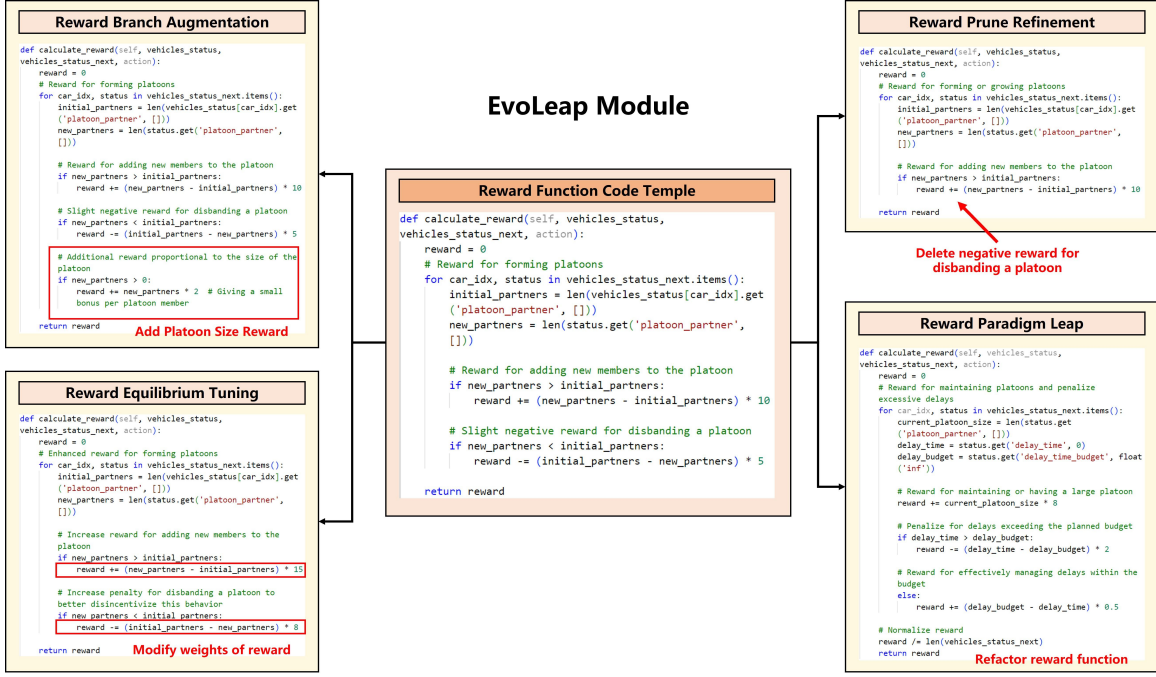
EvoLeap Module

Reward Function Code Temple

def calculate_reward(self, vehicles_status, vehicles_status_next, action):
    reward = 0
    # Reward for forming platoons
    for car_idx, status in vehicles_status_next.items():
        initial_partners = len(vehicles_status[car_idx].get('platoon_partner', []))
        new_partners = len(status.get('platoon_partner', []))

        # Reward for adding new members to the platoon
        if new_partners > initial_partners:
            reward += (new_partners - initial_partners) * 10

        # Slight negative reward for disbanding a platoon
        if new_partners < initial_partners:
            reward -= (initial_partners - new_partners) * 5

    return reward

Reward Branch Augmentation

def calculate_reward(self, vehicles_status, vehicles_status_next, action):
    reward = 0
    # Reward for forming platoons
    for car_idx, status in vehicles_status_next.items():
        initial_partners = len(vehicles_status[car_idx].get('platoon_partner', []))
        new_partners = len(status.get('platoon_partner', []))

        # Reward for adding new members to the platoon
        if new_partners > initial_partners:
            reward += (new_partners - initial_partners) * 10

        # Slight negative reward for disbanding a platoon
        if new_partners < initial_partners:
            reward -= (initial_partners - new_partners) * 5

        # Additional reward proportional to the size of the platoon
        if new_partners > 0:
            reward += new_partners * 2  # Giving a small bonus per platoon member

    return reward

Add Platoon Size Reward

Reward Equilibrium Tuning

def calculate_reward(self, vehicles_status, vehicles_status_next, action):
    reward = 0
    # Enhanced reward for forming platoons
    for car_idx, status in vehicles_status_next.items():
        initial_partners = len(vehicles_status[car_idx].get('platoon_partner', []))
        new_partners = len(status.get('platoon_partner', []))

        # Increase reward for adding new members to the platoon
        if new_partners > initial_partners:
            reward += (new_partners - initial_partners) * 15

        # Increase penalty for disbanding a platoon to better disincentivize this behavior
        if new_partners < initial_partners:
            reward -= (initial_partners - new_partners) * 8

    return reward

Modify weights of reward

Reward Prune Refinement

def calculate_reward(self, vehicles_status, vehicles_status_next, action):
    reward = 0
    # Reward for forming or growing platoons
    for car_idx, status in vehicles_status_next.items():
        initial_partners = len(vehicles_status[car_idx].get('platoon_partner', []))
        new_partners = len(status.get('platoon_partner', []))

        # Reward for adding new members to the platoon
        if new_partners > initial_partners:
            reward += (new_partners - initial_partners) * 10

    return reward

Delete negative reward for disbanding a platoon

Reward Paradigm Leap

def calculate_reward(self, vehicles_status, vehicles_status_next, action):
    reward = 0
    # Reward for maintaining platoons and penalize excessive delays
    for car_idx, status in vehicles_status_next.items():
        current_platoon_size = len(status.get('platoon_partner', []))
        delay_time = status.get('delay_time', 0)
        delay_budget = status.get('delay_time_budget', float('inf'))

        # Reward for maintaining or having a large platoon
        reward += current_platoon_size * 8

        # Penalize for delays exceeding the planned budget
        if delay_time > delay_budget:
            reward -= (delay_time - delay_budget) * 2

        # Reward for effectively managing delays within the budget
        else:
            reward += (delay_budget - delay_time) * 0.5

    # Normalize reward
    reward /= len(vehicles_status_next)
    return reward

Refactor reward function